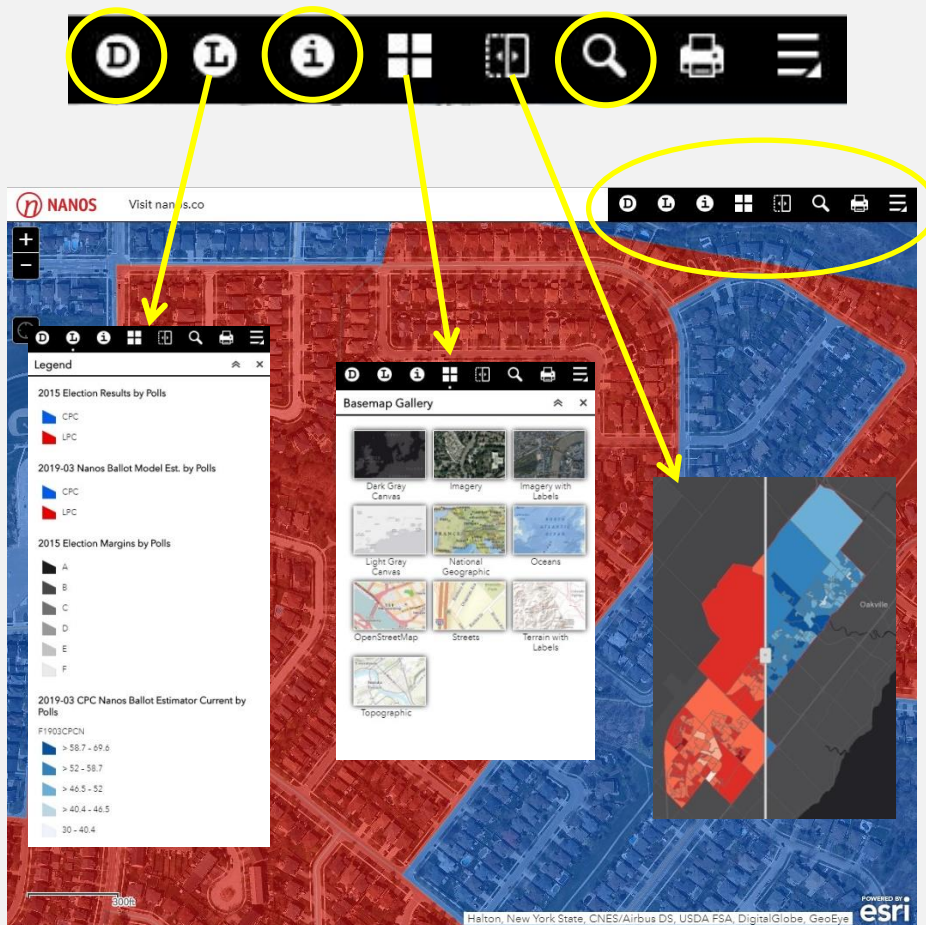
D L i

NANOS Visit nan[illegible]s.co

D L i

+
−

D L i

Legend

2015 Election Results by Polls
CPC
LPC

2019-03 Nanos Ballot Model Est. by Polls
CPC
LPC

2015 Election Margins by Polls
A
B
C
D
E
F

2019-03 CPC Nanos Ballot Estimator Current by Polls
F1903CPCN
> 58.7 - 69.6
> 52 - 58.7
> 46.5 - 52
> 40.4 - 46.5
30 - 40.4

D L i

Basemap Gallery

Dark Gray Canvas
Imagery
Imagery with Labels
Light Gray Canvas
National Geographic
Oceans
OpenStreetMap
Streets
Terrain with Labels
Topographic

Oakville

300ft

Halton, New York State, CNES/Airbus DS, USDA FSA, DigitalGlobe, GeoEye

POWERED BY esri